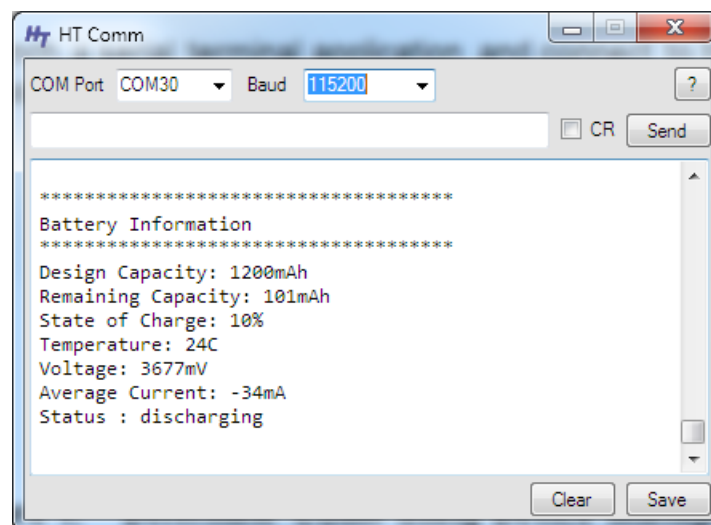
HT HT Comm

COM Port COM30 Baud 115200 ?

CR Send

************************************
Battery Information
************************************
Design Capacity: 1200mAh
Remaining Capacity: 101mAh
State of Charge: 10%
Temperature: 24C
Voltage: 3677mV
Average Current: -34mA
Status : discharging

Clear Save